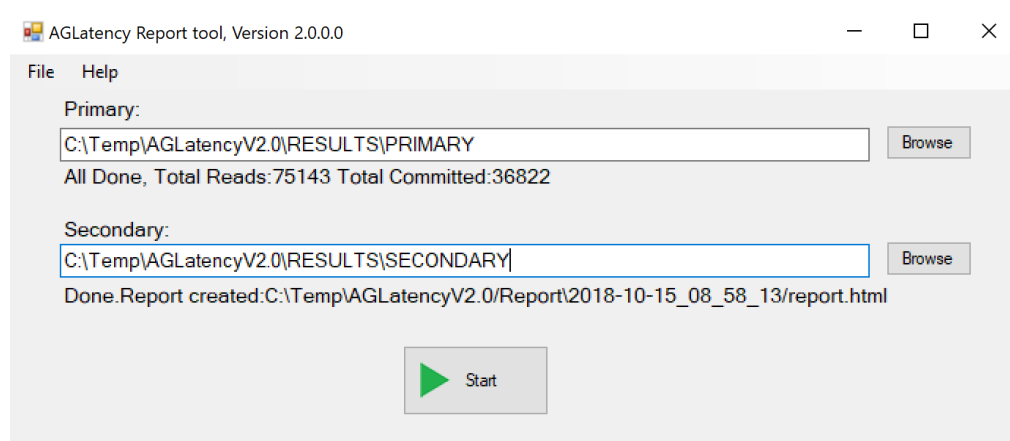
AGLatency Report tool, Version 2.0.0.0

File Help

Primary:

C:\Temp\AGLatencyV2.0\RESULTS\PRIMARY

Browse

All Done, Total Reads:75143 Total Committed:36822

Secondary:

C:\Temp\AGLatencyV2.0\RESULTS\SECONDARY

Browse

Done.Report created:C:\Temp\AGLatencyV2.0/Report\2018-10-15_08_58_13/report.html

Start